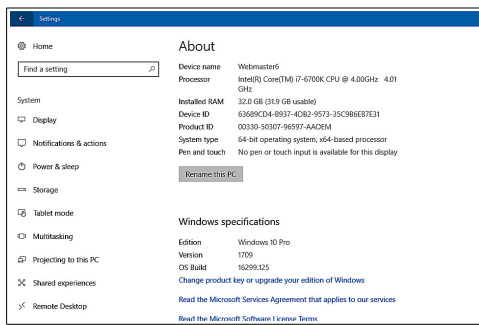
Settings

Home

Find a setting

System

Display

Notifications & actions

Power & sleep

Storage

Tablet mode

Multitasking

Projecting to this PC

Shared experiences

Remote Desktop

About

| | |
|---|---|
| Device name | Webmaster6 |
| Processor | Intel(R) Core(TM) i7-6700K CPU @ 4.00GHz 4.01 GHz |
| Installed RAM | 32.0 GB (31.9 GB usable) |
| Device ID | 63689CD4-B937-4DB2-9573-35C9B6E87E31 |
| Product ID | 00330-50307-96597-AAOEM |
| System type | 64-bit operating system, x64-based processor |
| Pen and touch | No pen or touch input is available for this display |

Rename this PC

Windows specifications

| | |
|---|---|
| Edition | Windows 10 Pro |
| Version | 1709 |
| OS Build | 16299.125 |

Change product key or upgrade your edition of Windows

Read the Microsoft Services Agreement that applies to our services

Read the Microsoft Software License Terms